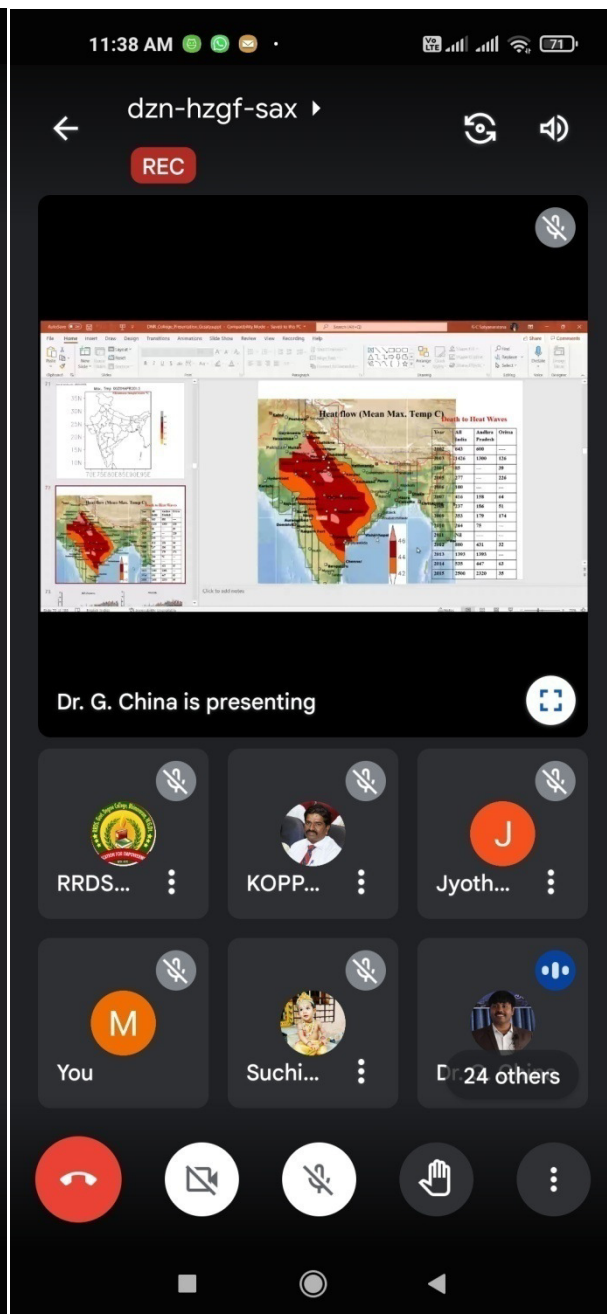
11:38 AM

71

dzn-hzgf-sax

REC

Heat flow (Mean Max. Temp C)

Death to Heat Waves

| Year | All India | Andhra Pradesh | Orissa |
|---|---|---|---|
| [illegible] | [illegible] | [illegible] | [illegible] |

Dr. G. China is presenting

RRDS...

KOPP...

J

Jyoth...

M

You

Suchi...

D

24 others